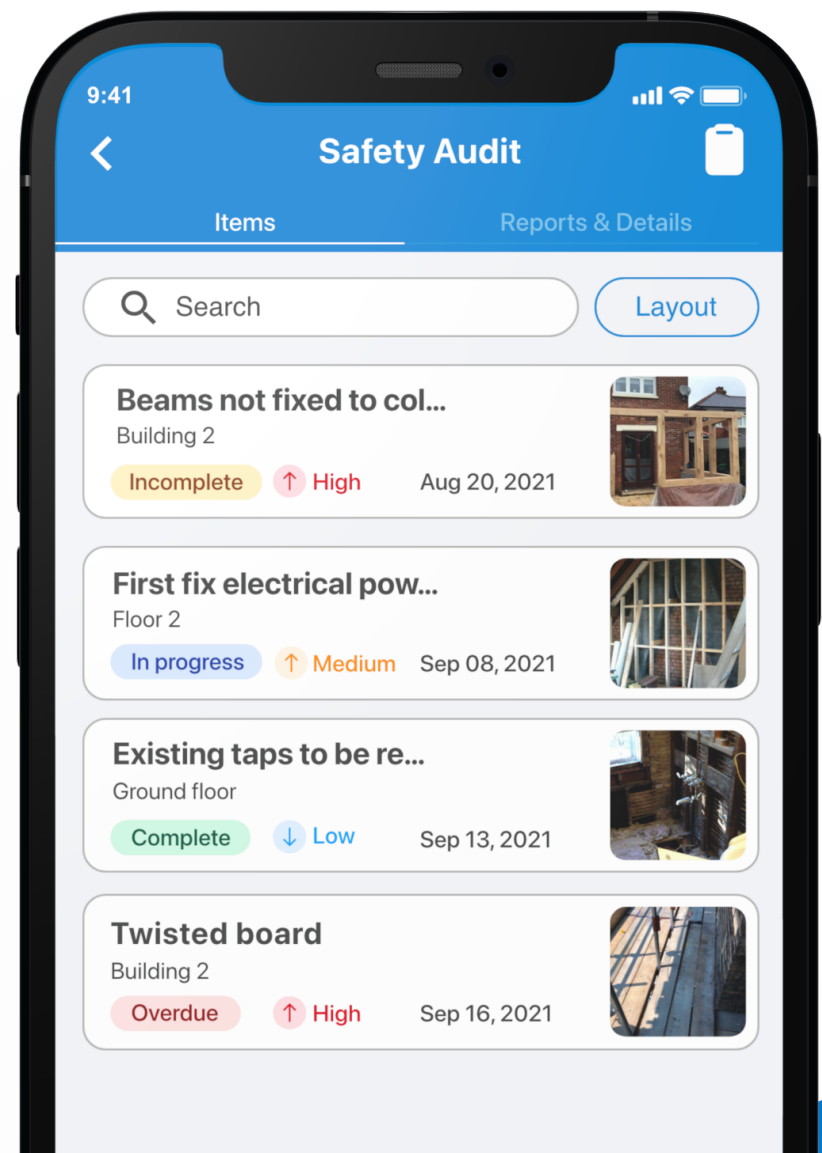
9:41

Safety Audit

Items

Reports & Details

Search

Layout

Beams not fixed to col...
Building 2
Incomplete ↑ High Aug 20, 2021

First fix electrical pow...
Floor 2
In progress ↑ Medium Sep 08, 2021

Existing taps to be re...
Ground floor
Complete ↓ Low Sep 13, 2021

Twisted board
Building 2
Overdue ↑ High Sep 16, 2021